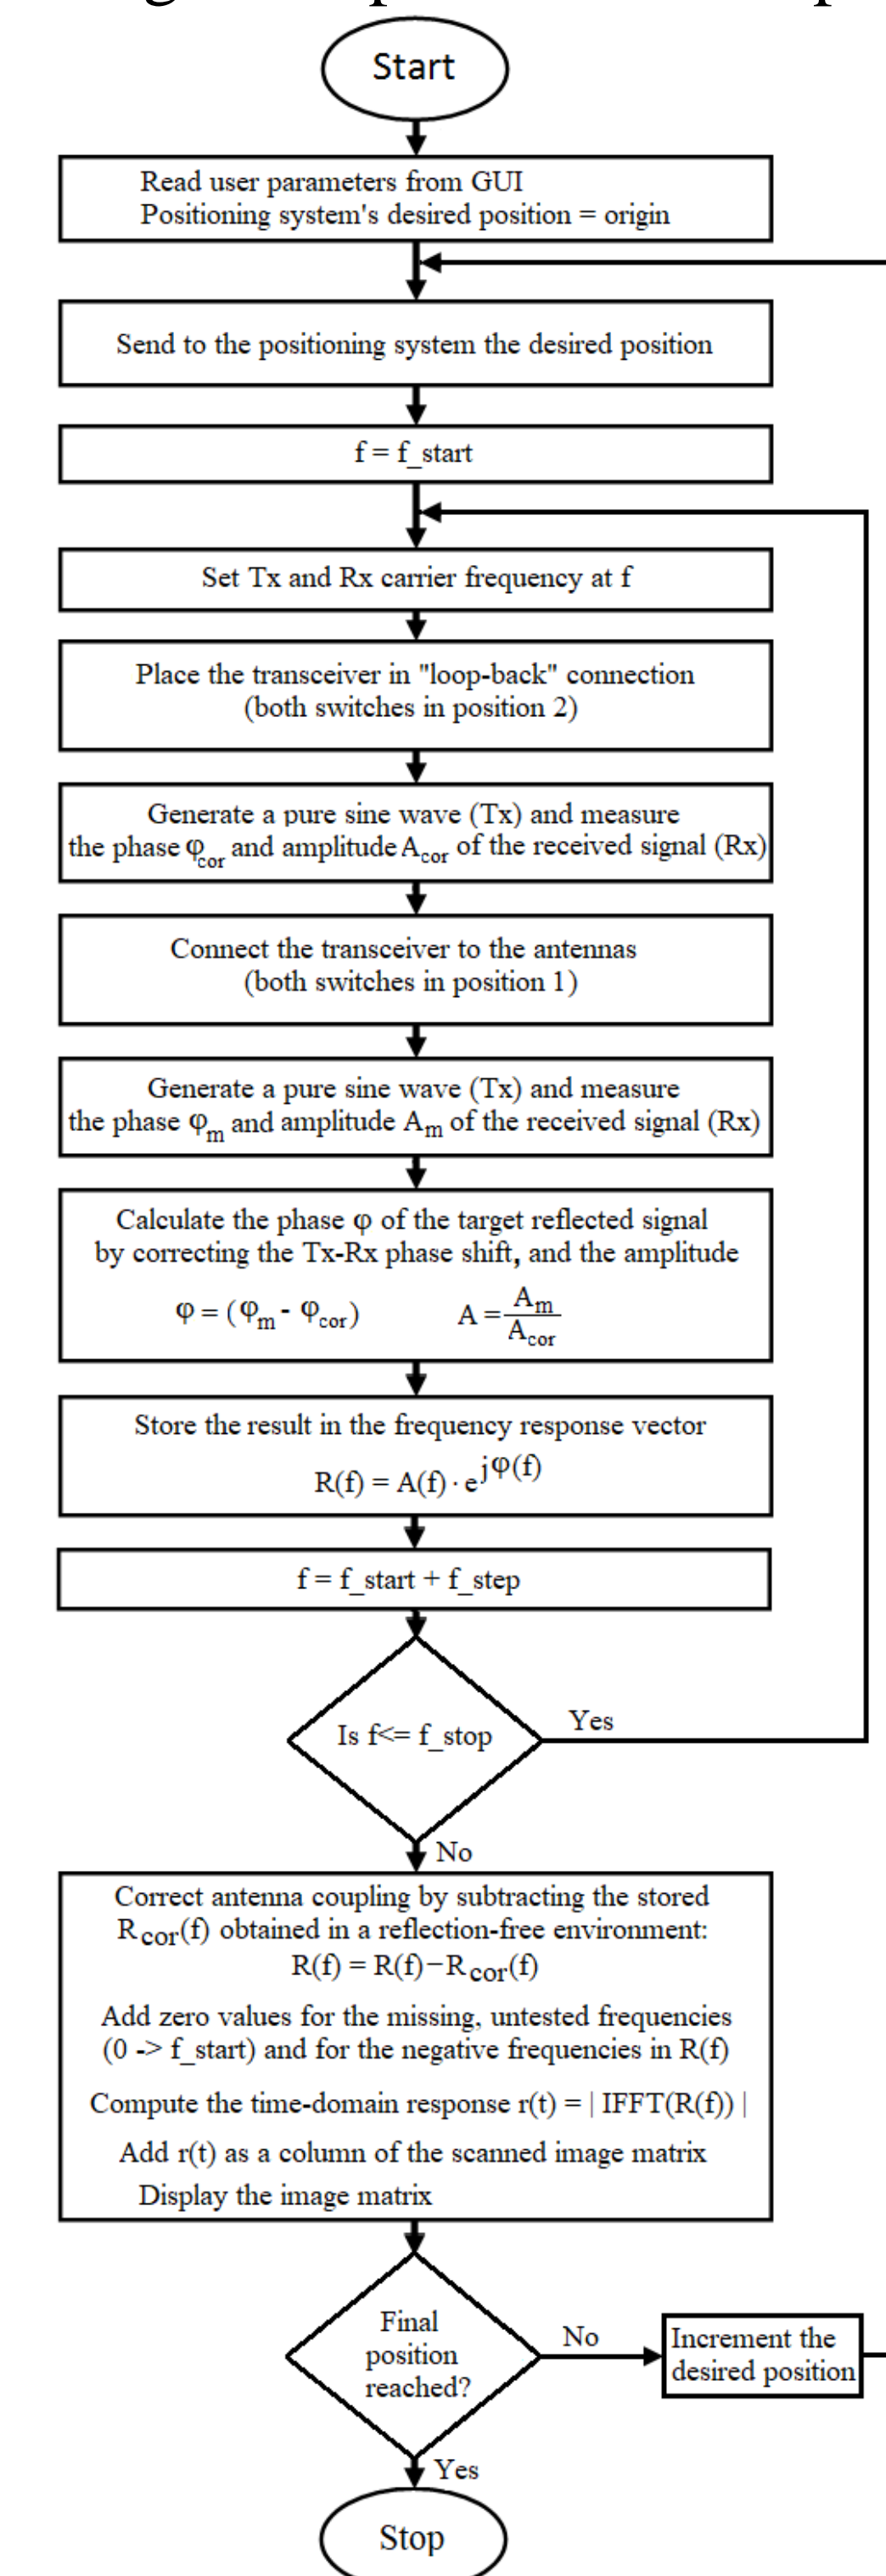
Start

Read user parameters from GUI
Positioning system's desired position = origin

Send to the positioning system the desired position

f = f_start

Set Tx and Rx carrier frequency at f

Place the transceiver in "loop-back" connection (both switches in position 2)

Generate a pure sine wave (Tx) and measure the phase $\varphi_{cor}$ and amplitude $A_{cor}$ of the received signal (Rx)

Connect the transceiver to the antennas (both switches in position 1)

Generate a pure sine wave (Tx) and measure the phase $\varphi_m$ and amplitude $A_m$ of the received signal (Rx)

Calculate the phase φ of the target reflected signal by correcting the Tx-Rx phase shift, and the amplitude

$\varphi = (\varphi_m - \varphi_{cor})$ $A = \frac{A_m}{A_{cor}}$

Store the result in the frequency response vector

$R(f) = A(f) \cdot e^{j\varphi(f)}$

f = f_start + f_step

Is f<= f_stop

Yes

No

Correct antenna coupling by subtracting the stored $R_{cor}(f)$ obtained in a reflection-free environment:
$R(f) = R(f) - R_{cor}(f)$

Add zero values for the missing, untested frequencies (0 -> f_start) and for the negative frequencies in R(f)

Compute the time-domain response r(t) = | IFFT(R(f)) |

Add r(t) as a column of the scanned image matrix

Display the image matrix

Final position reached?

No

Increment the desired position

Yes

Stop